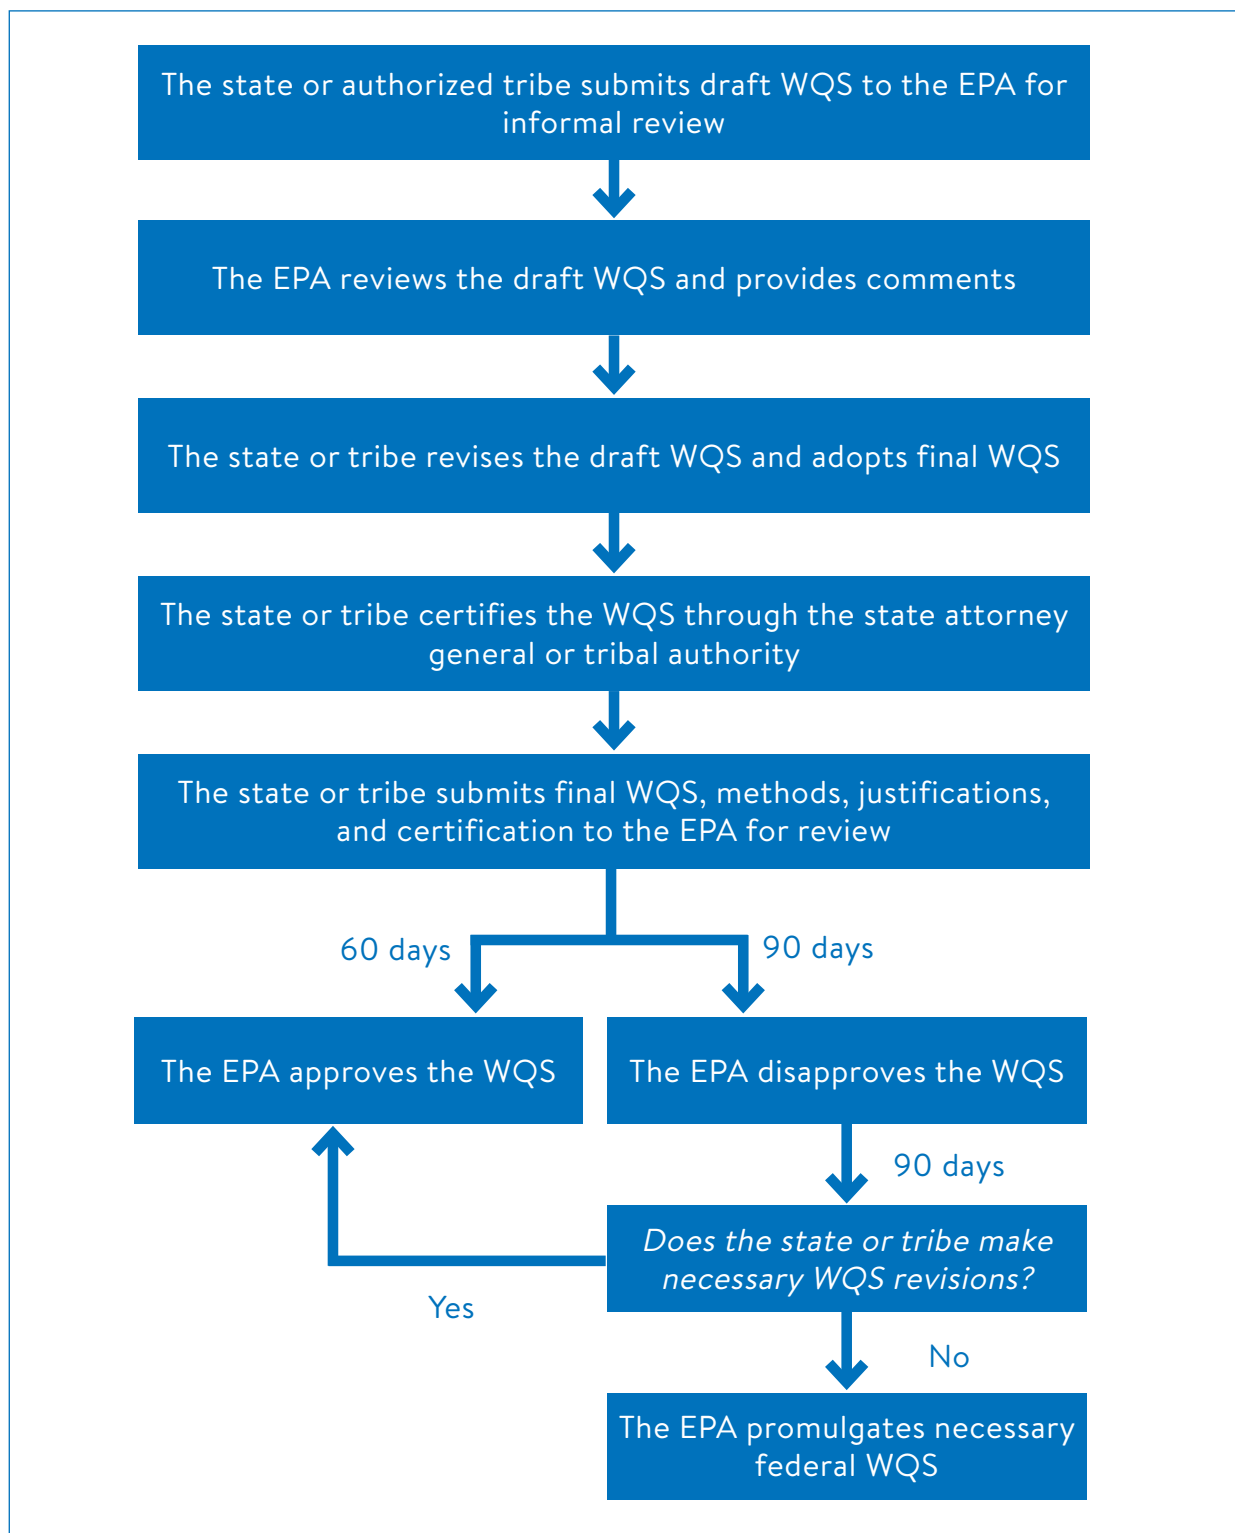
The state or authorized tribe submits draft WQS to the EPA for informal review

The EPA reviews the draft WQS and provides comments

The state or tribe revises the draft WQS and adopts final WQS

The state or tribe certifies the WQS through the state attorney general or tribal authority

The state or tribe submits final WQS, methods, justifications, and certification to the EPA for review

60 days

90 days

The EPA approves the WQS

The EPA disapproves the WQS

90 days

Does the state or tribe make necessary WQS revisions?

Yes

No

The EPA promulgates necessary federal WQS